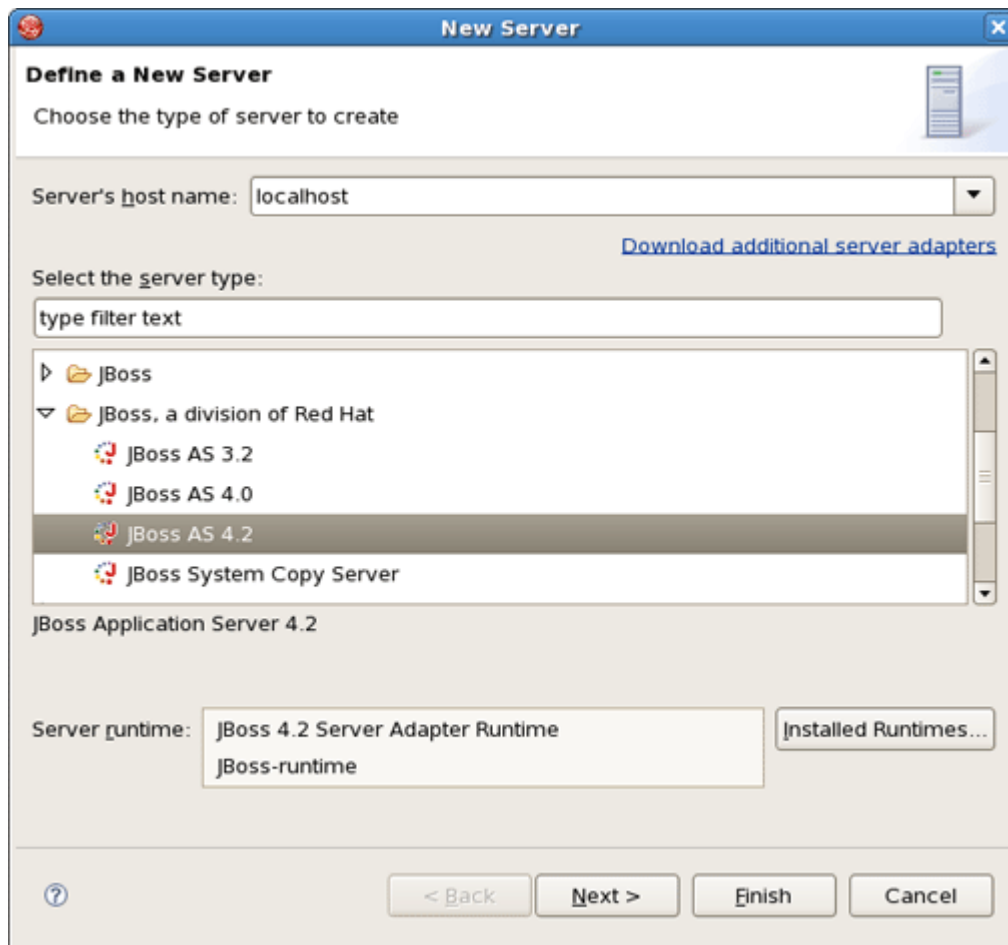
New Server

Define a New Server

Choose the type of server to create

Server's host name: localhost

Download additional server adapters

Select the server type:

type filter text

JBoss

JBoss, a division of Red Hat

JBoss AS 3.2

JBoss AS 4.0

JBoss AS 4.2

JBoss System Copy Server

JBoss Application Server 4.2

Server runtime: JBoss 4.2 Server Adapter Runtime

JBoss-runtime

Installed Runtimes...

< Back

Next >

Finish

Cancel